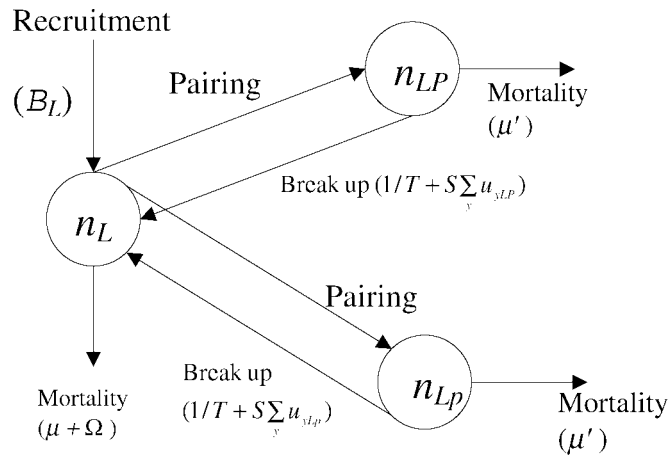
Recruitment

$(B_L)$

Pairing

$n_{LP}$

Mortality
$(\mu')$

Break up $(1/T + S\sum_{y} u_{yLP})$

$n_L$

Pairing

Mortality
$(\mu + \Omega)$

Break up
$(1/T + S\sum_{y} u_{yLp})$

$n_{Lp}$

Mortality
$(\mu')$